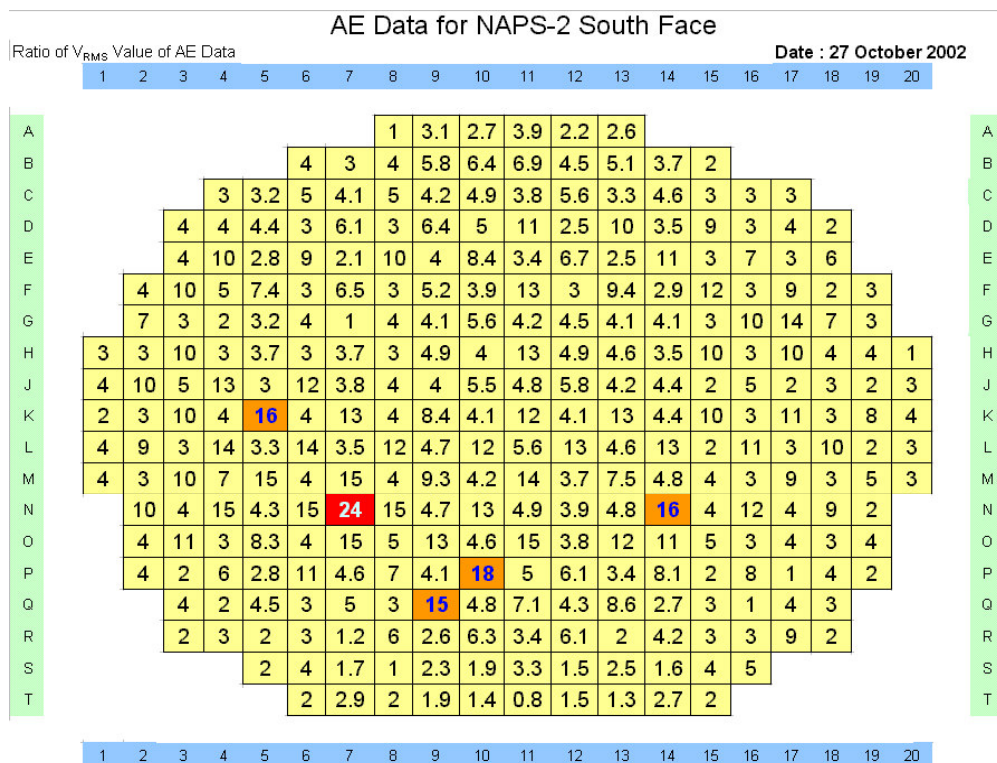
AE Data for NAPS-2 South Face

Ratio of $V_{RMS}$ Value of AE Data

Date : 27 October 2002

| | 1 | 2 | 3 | 4 | 5 | 6 | 7 | 8 | 9 | 10 | 11 | 12 | 13 | 14 | 15 | 16 | 17 | 18 | 19 | 20 | |
|---|---|---|---|---|---|---|---|---|---|---|---|---|---|---|---|---|---|---|---|---|---|
| A | | | | | | | | 1 | 3.1 | 2.7 | 3.9 | 2.2 | 2.6 | | | | | | | | A |
| B | | | | | | 4 | 3 | 4 | 5.8 | 6.4 | 6.9 | 4.5 | 5.1 | 3.7 | 2 | | | | | | B |
| C | | | | 3 | 3.2 | 5 | 4.1 | 5 | 4.2 | 4.9 | 3.8 | 5.6 | 3.3 | 4.6 | 3 | 3 | 3 | | | | C |
| D | | | 4 | 4 | 4.4 | 3 | 6.1 | 3 | 6.4 | 5 | 11 | 2.5 | 10 | 3.5 | 9 | 3 | 4 | 2 | | | D |
| E | | | 4 | 10 | 2.8 | 9 | 2.1 | 10 | 4 | 8.4 | 3.4 | 6.7 | 2.5 | 11 | 3 | 7 | 3 | 6 | | | E |
| F | | 4 | 10 | 5 | 7.4 | 3 | 6.5 | 3 | 5.2 | 3.9 | 13 | 3 | 9.4 | 2.9 | 12 | 3 | 9 | 2 | 3 | | F |
| G | | 7 | 3 | 2 | 3.2 | 4 | 1 | 4 | 4.1 | 5.6 | 4.2 | 4.5 | 4.1 | 4.1 | 3 | 10 | 14 | 7 | 3 | | G |
| H | 3 | 3 | 10 | 3 | 3.7 | 3 | 3.7 | 3 | 4.9 | 4 | 13 | 4.9 | 4.6 | 3.5 | 10 | 3 | 10 | 4 | 4 | 1 | H |
| J | 4 | 10 | 5 | 13 | 3 | 12 | 3.8 | 4 | 4 | 5.5 | 4.8 | 5.8 | 4.2 | 4.4 | 2 | 5 | 2 | 3 | 2 | 3 | J |
| K | 2 | 3 | 10 | 4 | 16 | 4 | 13 | 4 | 8.4 | 4.1 | 12 | 4.1 | 13 | 4.4 | 10 | 3 | 11 | 3 | 8 | 4 | K |
| L | 4 | 9 | 3 | 14 | 3.3 | 14 | 3.5 | 12 | 4.7 | 12 | 5.6 | 13 | 4.6 | 13 | 2 | 11 | 3 | 10 | 2 | 3 | L |
| M | 4 | 3 | 10 | 7 | 15 | 4 | 15 | 4 | 9.3 | 4.2 | 14 | 3.7 | 7.5 | 4.8 | 4 | 3 | 9 | 3 | 5 | 3 | M |
| N | | 10 | 4 | 15 | 4.3 | 15 | 24 | 15 | 4.7 | 13 | 4.9 | 3.9 | 4.8 | 16 | 4 | 12 | 4 | 9 | 2 | | N |
| O | | 4 | 11 | 3 | 8.3 | 4 | 15 | 5 | 13 | 4.6 | 15 | 3.8 | 12 | 11 | 5 | 3 | 4 | 3 | 4 | | O |
| P | | 4 | 2 | 6 | 2.8 | 11 | 4.6 | 7 | 4.1 | 18 | 5 | 6.1 | 3.4 | 8.1 | 2 | 8 | 1 | 4 | 2 | | P |
| Q | | | 4 | 2 | 4.5 | 3 | 5 | 3 | 15 | 4.8 | 7.1 | 4.3 | 8.6 | 2.7 | 3 | 1 | 4 | 3 | | | Q |
| R | | | 2 | 3 | 2 | 3 | 1.2 | 6 | 2.6 | 6.3 | 3.4 | 6.1 | 2 | 4.2 | 3 | 3 | 9 | 2 | | | R |
| S | | | | | 2 | 4 | 1.7 | 1 | 2.3 | 1.9 | 3.3 | 1.5 | 2.5 | 1.6 | 4 | 5 | | | | | S |
| T | | | | | | 2 | 2.9 | 2 | 1.9 | 1.4 | 0.8 | 1.5 | 1.3 | 2.7 | 2 | | | | | | T |

1 2 3 4 5 6 7 8 9 10 11 12 13 14 15 16 17 18 19 20